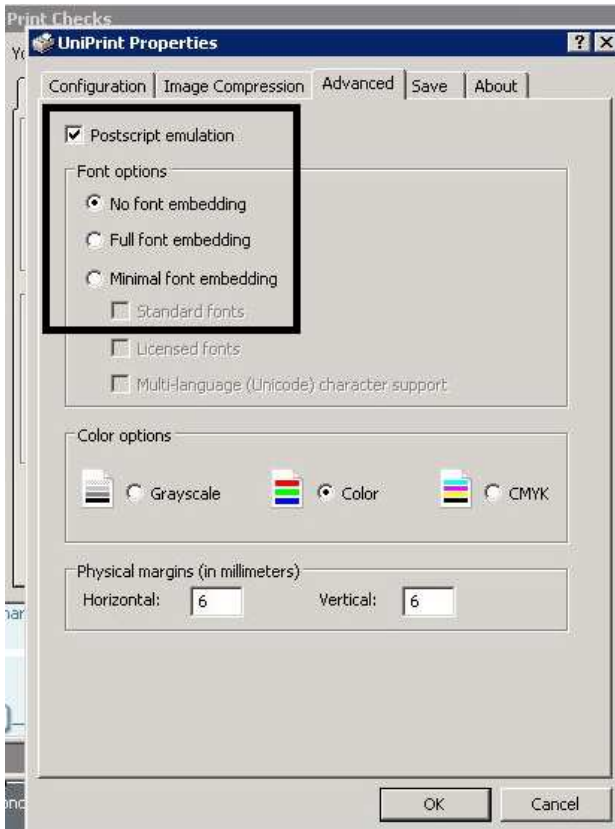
Print Checks

UniPrint Properties

?

X

Configuration | Image Compression | Advanced | Save | About

Postscript emulation

Font options

No font embedding

Full font embedding

Minimal font embedding

Standard fonts

Licensed fonts

Multi-language (Unicode) character support

Color options

Grayscale

Color

CMYK

Physical margins (in millimeters)

Horizontal: 6

Vertical: 6

OK

Cancel